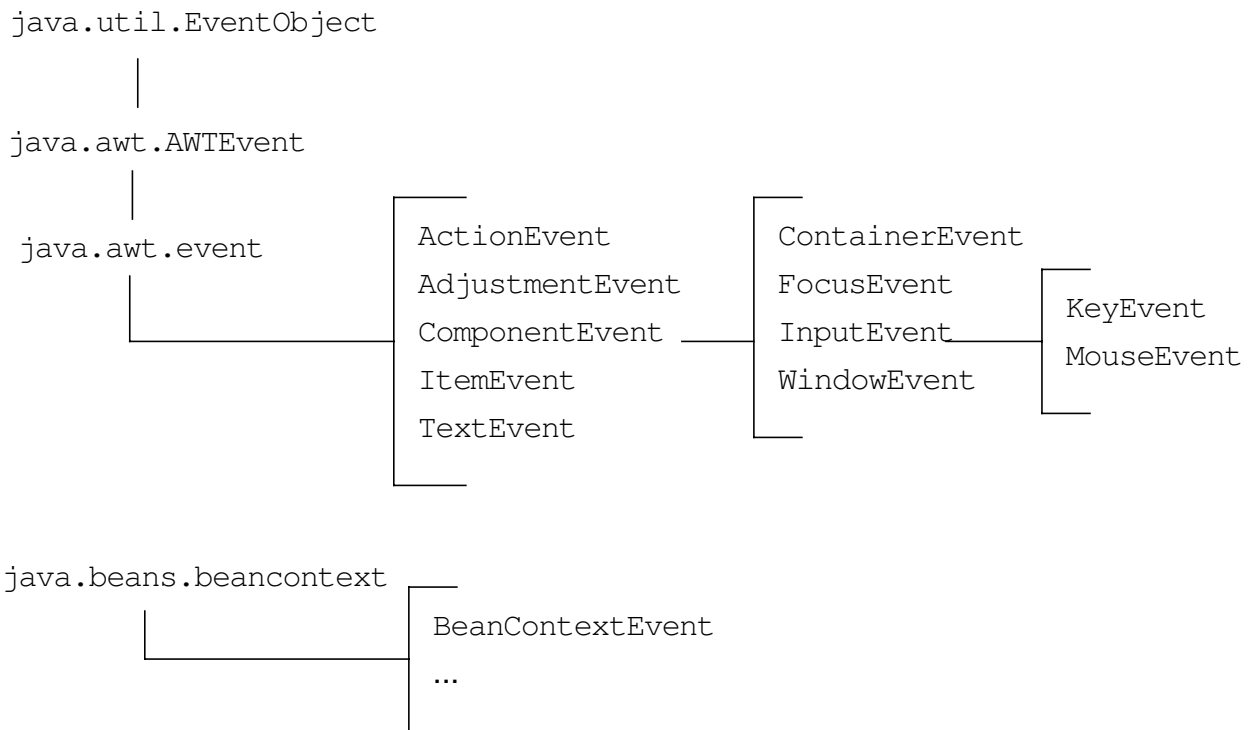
java.util.EventObject

java.awt.AWTEvent

java.awt.event

ActionEvent
AdjustmentEvent
ComponentEvent
ItemEvent
TextEvent

ContainerEvent
FocusEvent
InputEvent
WindowEvent

KeyEvent
MouseEvent

java.beans.beancontext

BeanContextEvent
...